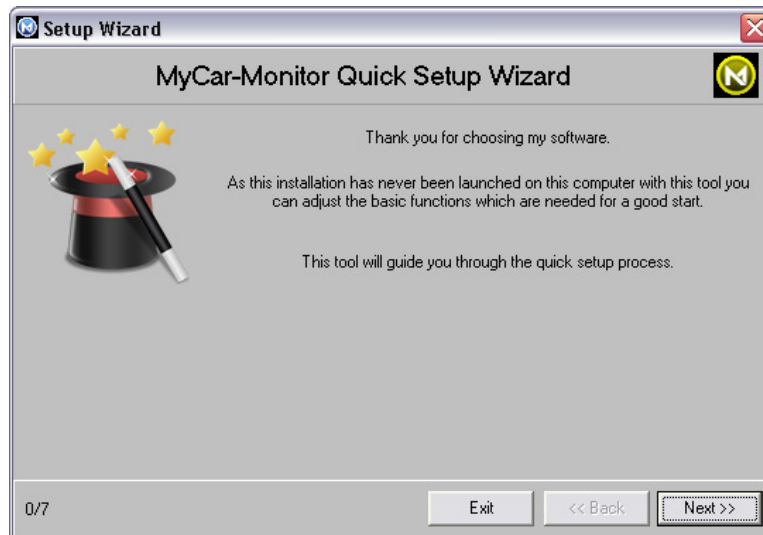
Setup Wizard

MyCar-Monitor Quick Setup Wizard

Thank you for choosing my software.

As this installation has never been launched on this computer with this tool you can adjust the basic functions which are needed for a good start.

This tool will guide you through the quick setup process.

0/7

Exit

<< Back

Next >>